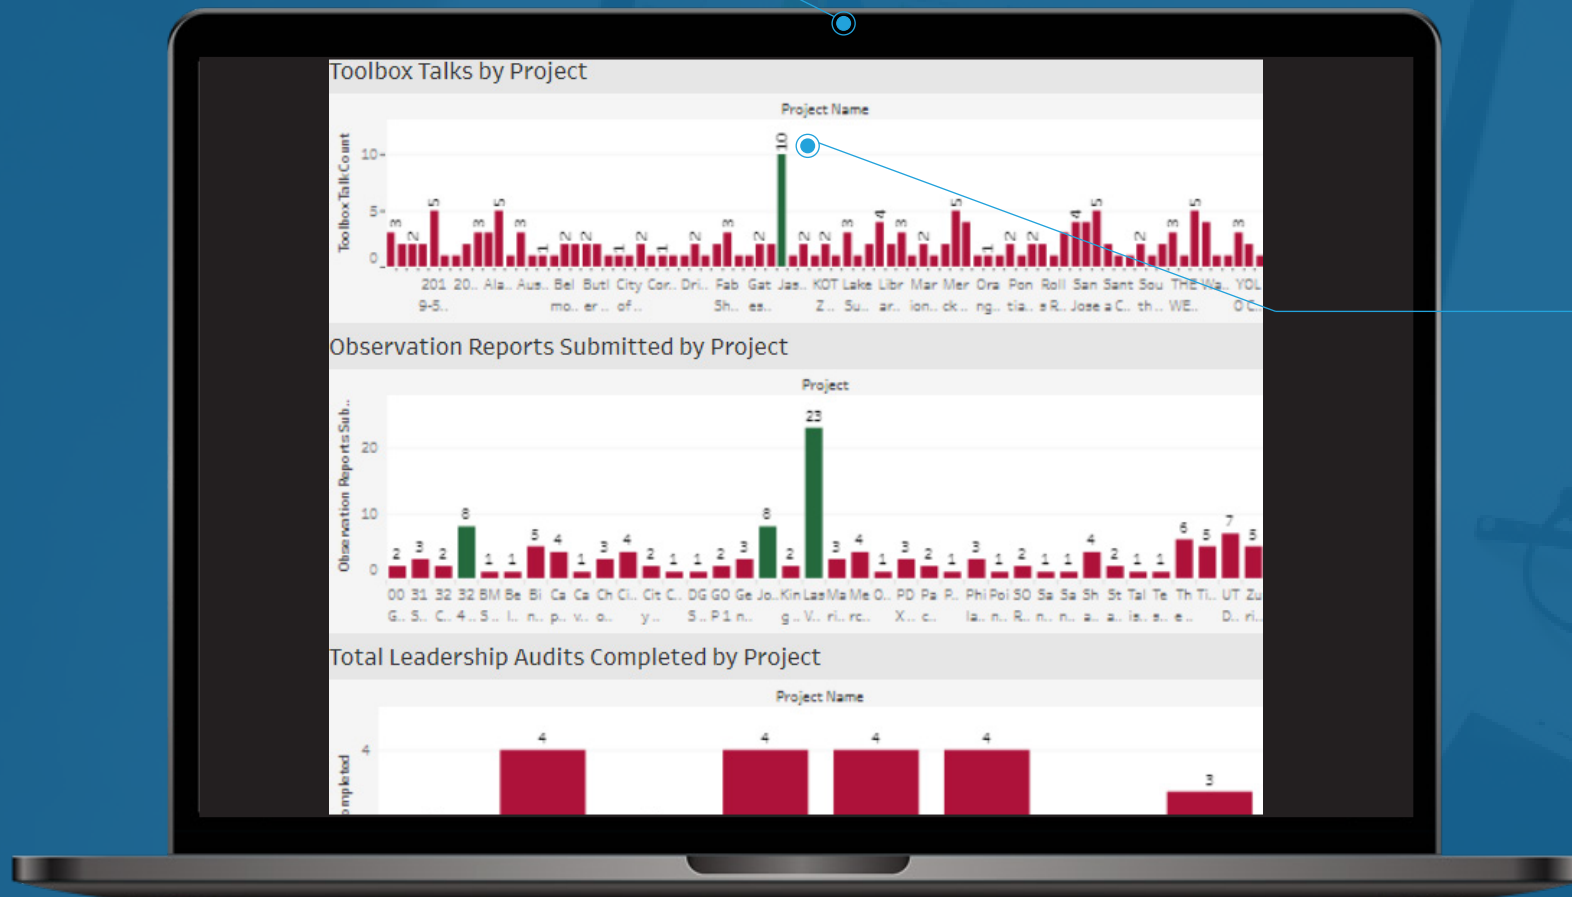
Toolbox Talks by Project

Project Name

Toolbox Talk Count

10

5

0

3 2 5 3 5 3 1 2 2 1 2 1 2 3 2 10 2 2 3 4 3 2 5 1 2 2 4 5 2 3 5 3

201 9-5.. 20.. Ala.. Aus.. Bel mo.. Butl er.. City of.. Cor.. Dri.. Fab Sh.. Gat es.. Jas.. KOT Z.. Lake Su.. Libr ar.. Mar ion.. Mer ck.. Ora ng.. Pon tia.. Roll e R.. San Jose Sant a C.. Sou th.. THE WE.. Wa.. YOL O C..

Observation Reports Submitted by Project

Project

Observation Reports Sub..

20

10

0

2 3 2 8 1 1 5 4 3 4 2 1 1 2 3 8 2 23 3 4 1 3 2 1 3 1 2 1 1 4 2 1 1 6 5 7 5

00 G.. 31 S.. 32 C.. 32 4.. BM S.. Be l.. Bi n.. Ca p.. Ca v.. Ch o.. Ci.. Cit y.. C.. DG S.. GO P1 Ge n.. Jo.. Kin g.. Las V.. Ma ri.. Me rc.. O.. PD X.. Pa c.. P.. Phi la.. Poi n.. SO R.. Sa n.. Sa n.. Sh a.. St a.. Tal is.. Te e.. Th e.. Ti.. UT D.. Zu ri..

Total Leadership Audits Completed by Project

Project Name

ompleted

4

4 4 4 4 3